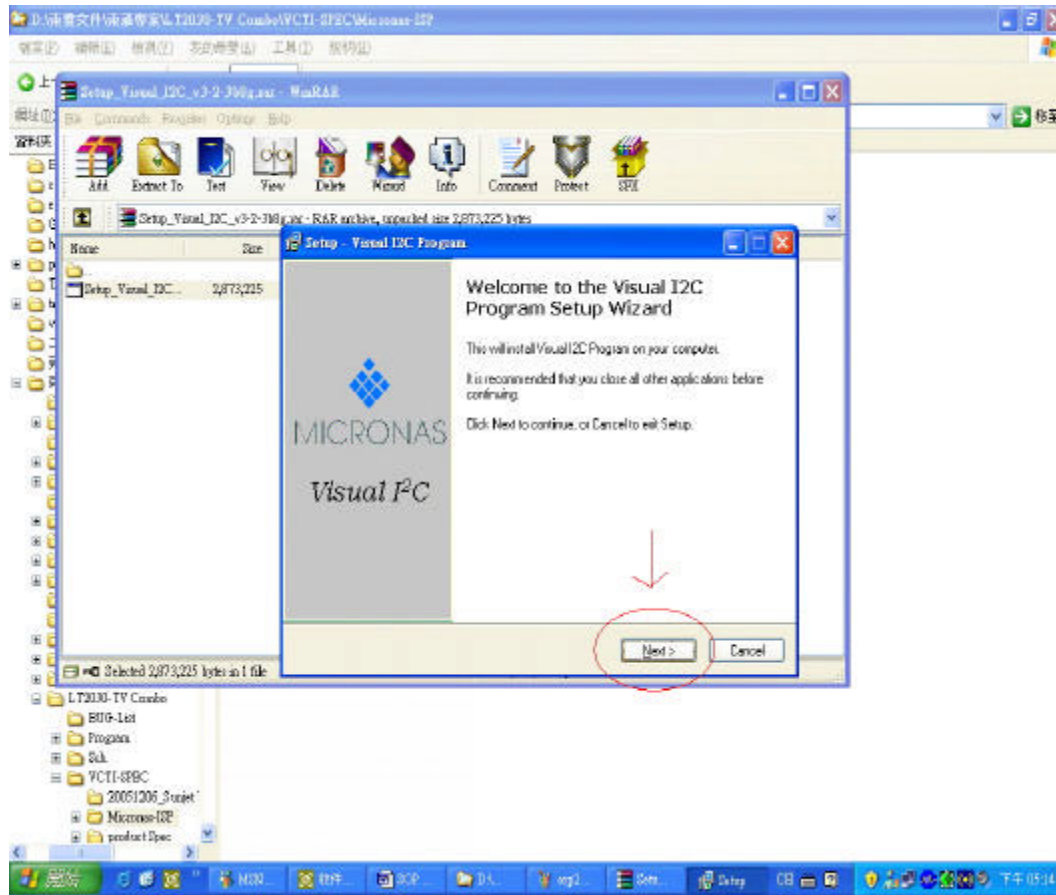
D:\東豪文件\東豪專案\LT2030-TV Combo\VCTI-SPEC\Micronas-ISP

檔案(F) 編輯(E) 檢視(V) 我的最愛(A) 工具(T) 說明(H)

Setup_Visual_I2C_v3-2-30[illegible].rar - WinRAR

File Commands Favorites Options Help

Add Extract To Test View Delete Wizard Info Comment Protect SFX

Setup_Visual_I2C_v3-2-30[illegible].rar - RAR archive, unpacked size 2,873,225 bytes

Name Size

Setup_Visual_I2C... 2,873,225

Selected 2,873,225 bytes in 1 file

Setup - Visual I2C Program

MICRONAS

Visual $I^2C$

Welcome to the Visual I2C Program Setup Wizard

This will install Visual I2C Program on your computer.

It is recommended that you close all other applications before continuing.

Click Next to continue, or Cancel to exit Setup.

Next > Cancel

LT2030-TV Combo
BUG-List
Program
Sch
VCTI-SPEC
20051206_Sanjet
Micronas-ISP
product Spec

開始 MSN 軟件 SOP D:\ svg2 Setu Setup CH 下午 05:16